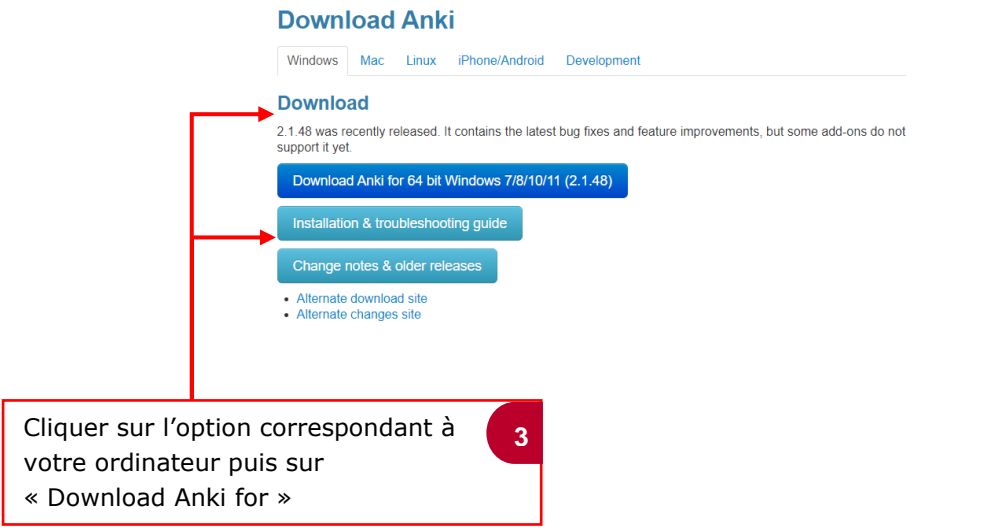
Download Anki

Windows | Mac | Linux | iPhone/Android | Development

Download

2.1.48 was recently released. It contains the latest bug fixes and feature improvements, but some add-ons do not support it yet.

Download Anki for 64 bit Windows 7/8/10/11 (2.1.48)

Installation & troubleshooting guide

Change notes & older releases

- Alternate download site
- Alternate changes site

Cliquer sur l’option correspondant à votre ordinateur puis sur « Download Anki for »

3